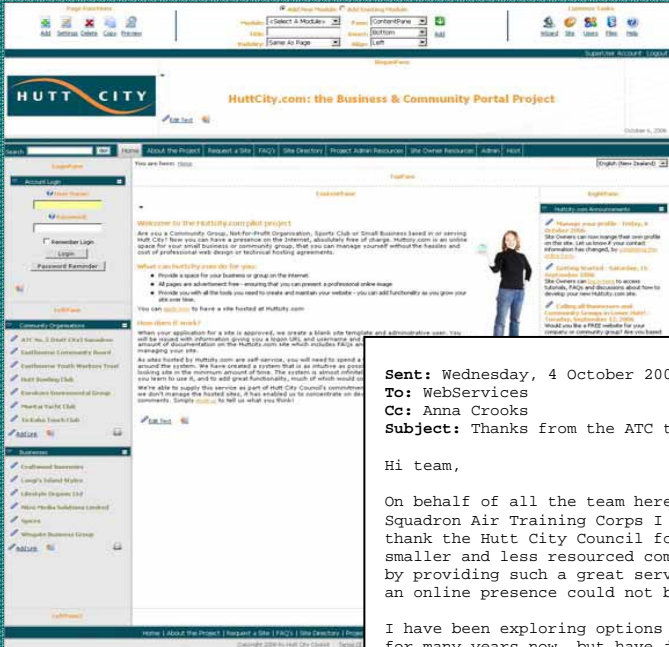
Page Functions
Add Settings Delete Copy Preview
Add New Module Add Existing Module
Module: <Select A Module> Pane: ContentPane
Title: Insert: Bottom Add
Visibility: Same As Page Align: Left
Common Tasks
Wizard Site Users Files Help
Superuser Account Logout
HeaderPane

HUTT CITY
HuttCity.com: the Business & Community Portal Project
Edit Text
October 6, 2006

Search Go Home About the Project Request a Site FAQ's Site Directory Project Admin Resources Site Owner Resources Admin Host
You are here: Home
English (New Zealand)
LoginPane
TopPane
Account Login
User Name:
Password:
Remember Login
Login
Password Reminder
LeftPane
Community Organisations
ATC No. 2 (Hutt City) Squadron
Eastbourne Community Board
Eastbourne Youth Workers Trust
Hutt Bowling Club
Esculent Environmental Group
Martha Yacht Club
Te Kohe Touch Club
Add Link
Businesses
Craftwood Nurseries
Lang's Island Styles
Lifestyle Organic Ltd
Micro Media Solutions Limited
Spaces
Wingate Business Group
Add Link
LeftPane2

ContentPane
Welcome to the HuttCity.com pilot project
Are you a Community Group, Not-for-Profit Organisation, Sports Club or Small Business based in or serving Hutt City? Now you can have a presence on the Internet, absolutely free of charge. Huttcity.com is an online space for your small business or community group, that you can manage yourself without the hassles and cost of professional web design or technical hosting agreements.
What can huttcity.com do for you:
Provide a space for your business or group on the internet
All pages are advertisment free - ensuring that you can present a professional online image
Provide you with all the tools you need to create and maintain your website - you can add functionality as you grow your site over time.
You can apply now to have a site hosted at Huttcity.com
How does it work?
When your application for a site is approved, we create a blank site template and administrative user. You will be issued with information giving you a logon URL and username and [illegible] amount of documentation on the Huttcity.com site which includes FAQ's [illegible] managing your site.
As sites hosted by Huttcity.com are self-service, you will need to spend a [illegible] around the system. We have created a system that is as intuitive as possi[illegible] looking site in the minimum amount of time. The system is almost infinite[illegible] you learn to use it, and to add great functionality, much of which would co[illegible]
We're able to supply this service as part of Hutt City Council's commitmen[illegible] we don't manage the hosted sites, it has enabled us to concentrate on dev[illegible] comments. Simply email us to tell us what you think!
Edit Text

RightPane
Huttcity.com Announcements
Manage your profile - Friday, 6 October 2006
Site Owners can now manage their own profile on the site. Let us know if your contact information has changed, by updating the online form.
Getting Started - Saturday, 16 September 2006
Site Owners can Click here to access tutorials, FAQs and discussions about how to develop your new HuttCity.com site.
Calling all Businesses and Community Groups in Lower Hutt! - Tuesday, September 12, 2006
Would you like a FREE website for your company or community group? Are you based

Home | About the Project | Request a Site | FAQ's | Site Directory | Projec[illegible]
Copyright 2006 by Hutt City Council Terms Of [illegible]

Sent: Wednesday, 4 October 200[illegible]
To: WebServices
Cc: Anna Crooks
Subject: Thanks from the ATC t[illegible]

Hi team,

On behalf of all the team here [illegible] Squadron Air Training Corps I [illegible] thank the Hutt City Council fo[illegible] smaller and less resourced com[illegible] by providing such a great serv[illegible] an online presence could not b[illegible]

I have been exploring options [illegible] for many years now, but have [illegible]